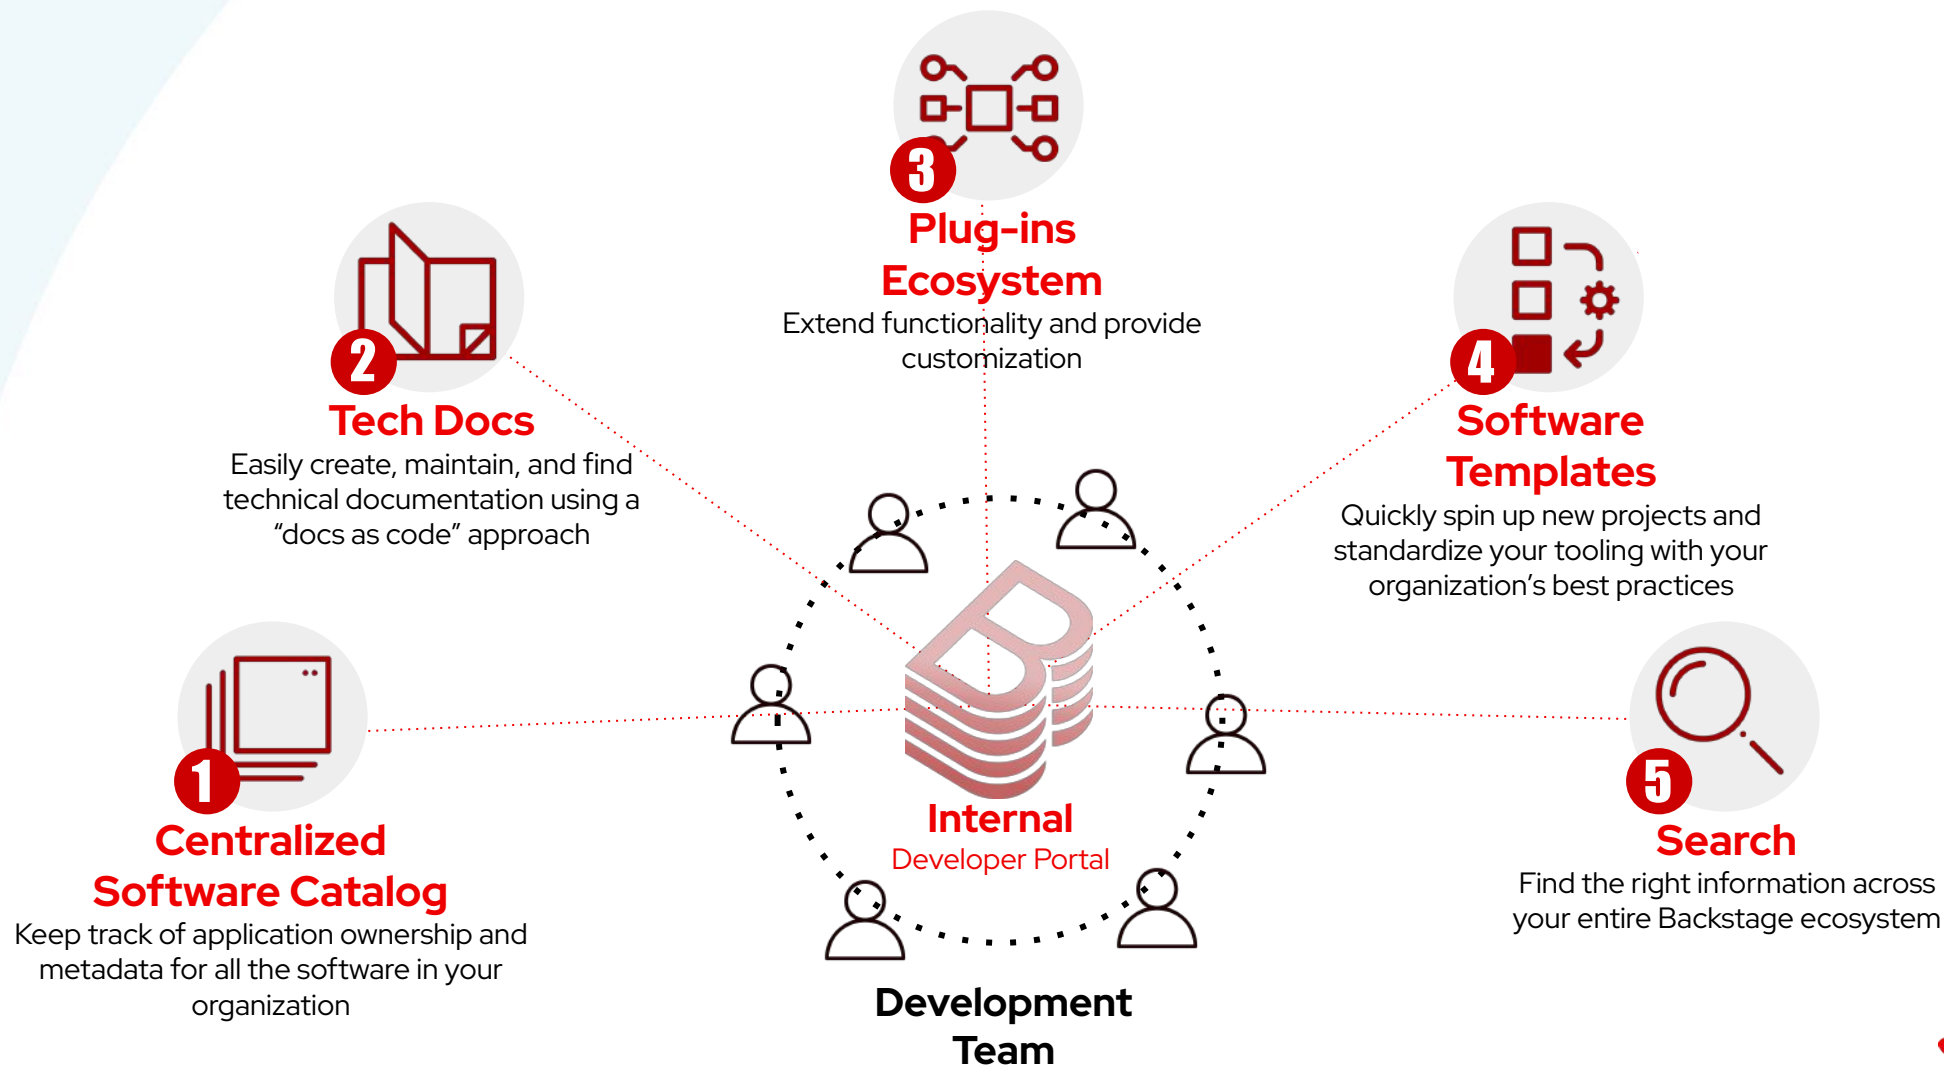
3
Plug-ins Ecosystem
Extend functionality and provide customization

2
Tech Docs
Easily create, maintain, and find technical documentation using a “docs as code” approach

4
Software Templates
Quickly spin up new projects and standardize your tooling with your organization’s best practices

1
Centralized Software Catalog
Keep track of application ownership and metadata for all the software in your organization

Internal
Developer Portal

5
Search
Find the right information across your entire Backstage ecosystem

Development Team